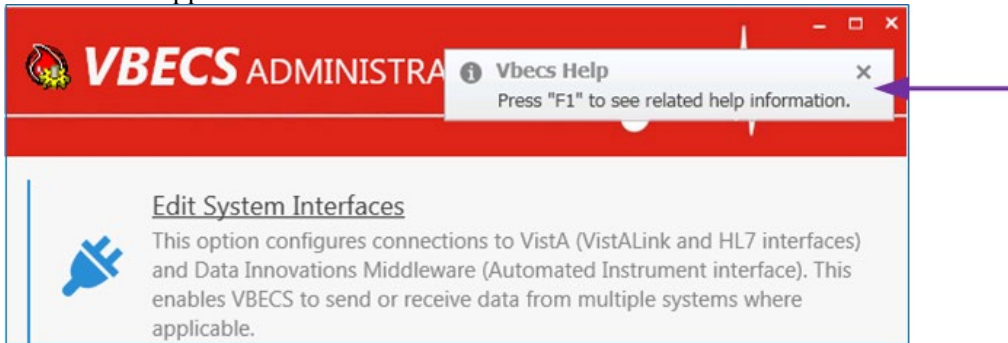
VBECS ADMINISTRA

Vbecs Help

Press "F1" to see related help information.

Edit System Interfaces

This option configures connections to VistA (VistALink and HL7 interfaces) and Data Innovations Middleware (Automated Instrument interface). This enables VBECS to send or receive data from multiple systems where applicable.